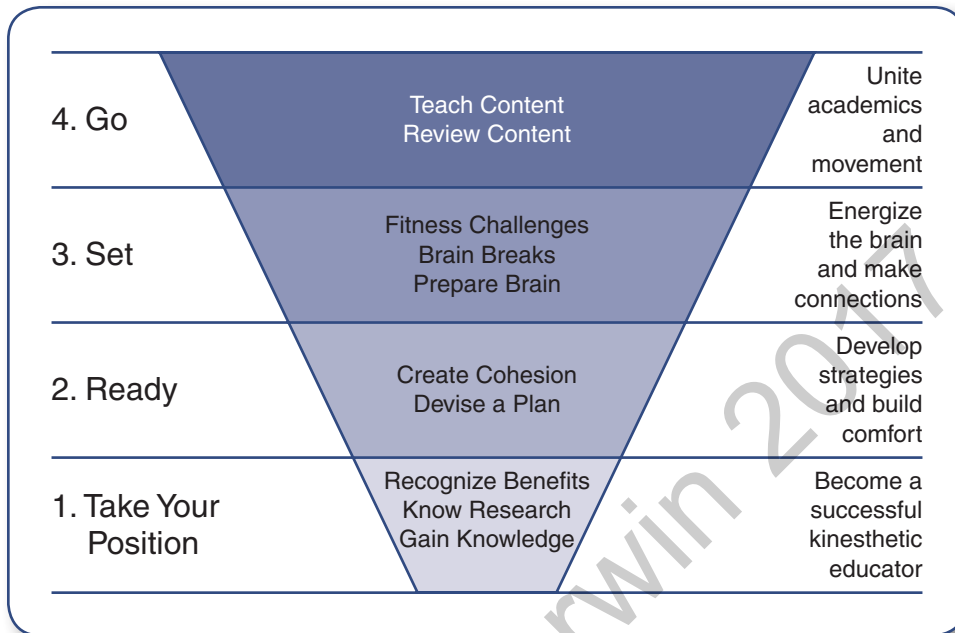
4. Go

Teach Content
Review Content

Unite academics and movement

3. Set

Fitness Challenges
Brain Breaks
Prepare Brain

Energize the brain and make connections

2. Ready

Create Cohesion
Devise a Plan

Develop strategies and build comfort

1. Take Your Position

Recognize Benefits
Know Research
Gain Knowledge

Become a successful kinesthetic educator

rwin 2017